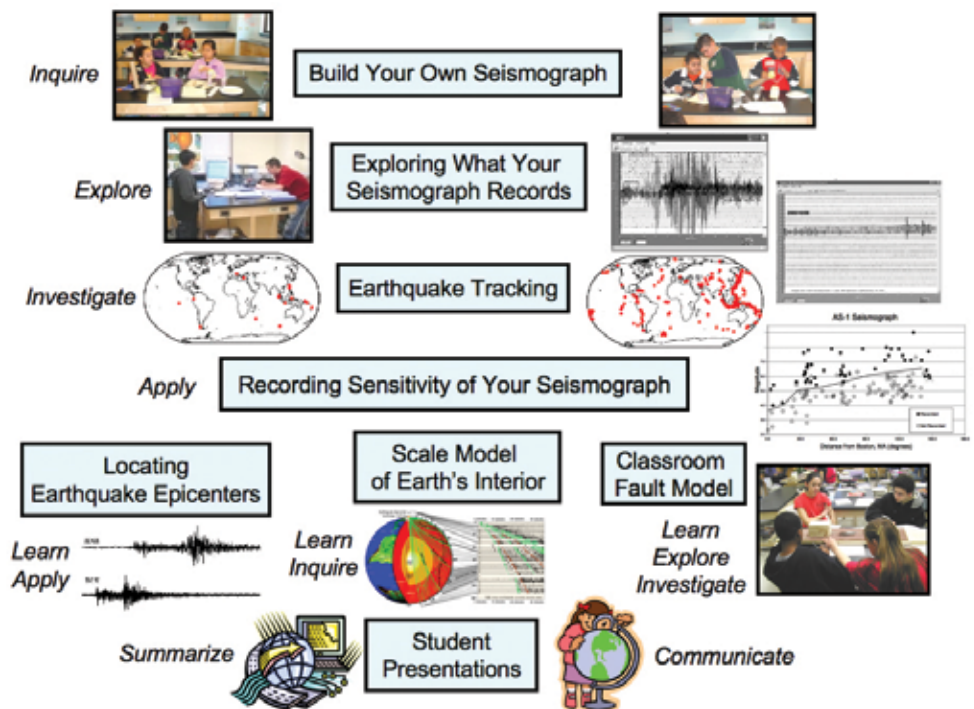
Inquire

Build Your Own Seismograph

Explore

Exploring What Your Seismograph Records

Investigate

Earthquake Tracking

AS-1 Seismograph

Apply

Recording Sensitivity of Your Seismograph

Distance from Boston, MA (degrees)

Locating Earthquake Epicenters

Scale Model of Earth's Interior

Classroom Fault Model

Learn
Apply

Learn
Inquire

Learn
Explore
Investigate

Summarize

Student Presentations

Communicate